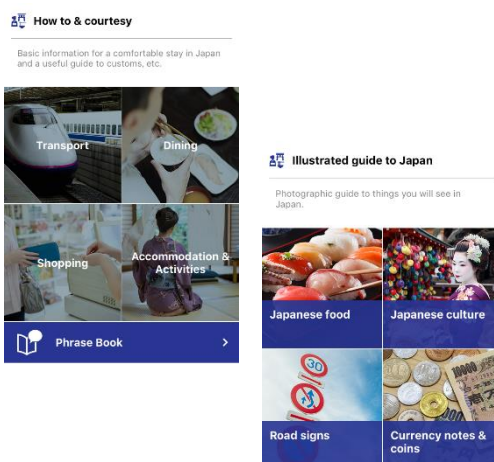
How to & courtesy

Basic information for a comfortable stay in Japan and a useful guide to customs, etc.

Transport

Dining

Shopping

Accommodation & Activities

Phrase Book

Illustrated guide to Japan

Photographic guide to things you will see in Japan.

Japanese food

Japanese culture

30

Road signs

Currency notes & coins